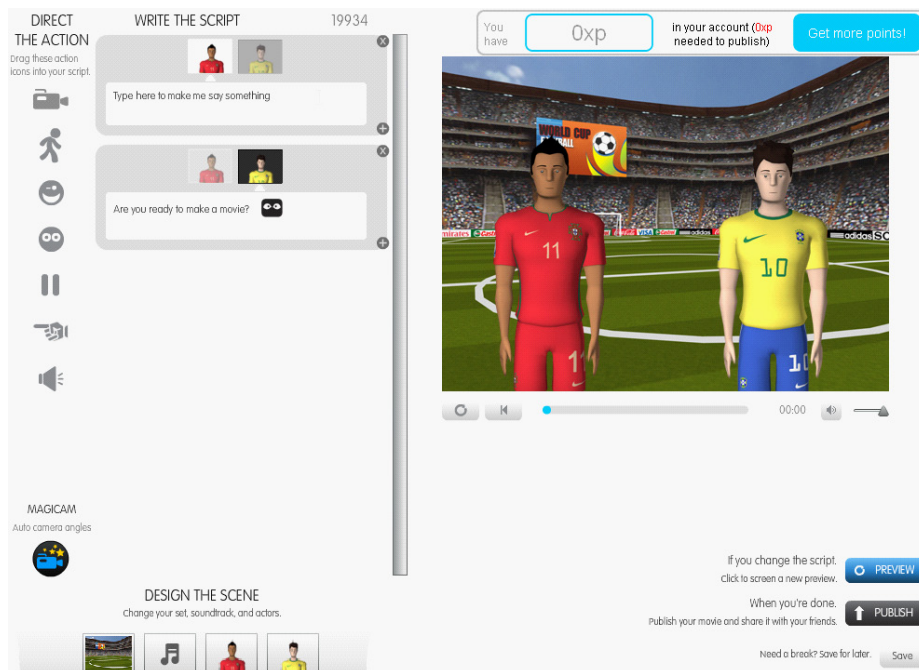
DIRECT THE ACTION
Drag these action icons into your script.

WRITE THE SCRIPT

19934

Type here to make me say something

Are you ready to make a movie?

MAGICAM
Auto camera angles

DESIGN THE SCENE
Change your set, soundtrack, and actors.

You have

0xp

in your account (0xp needed to publish)

Get more points!

WORLD CUP FOOTBALL

11

10

adidas

00:00

If you change the script.
Click to screen a new preview.

PREVIEW

When you're done.
Publish your movie and share it with your friends.

PUBLISH

Need a break? Save for later.

Save